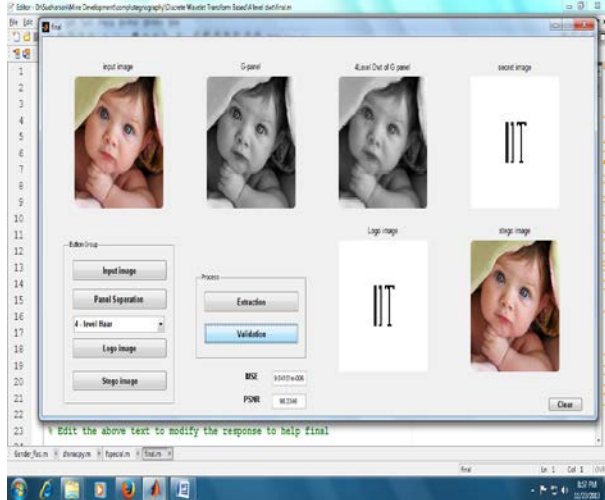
Editor - D:\Sudharsan\Mine Development\steganography\Discrete Wavelet Transform Based\4level dwt\final.m

File Edit

final

input image

G-panel

4Level Dwt of G-panel

secret image

IIT

Button Group

Input Image

Panel Separation

4 - level Haar

Logo image

Stego image

Process

Extraction

Validation

Logo image

IIT

stego image

MSE

9.0493e-006

PSNR

98.3346

Clear

1
2
3
4
5
6
7
8
9
10
11
12
13
14
15
16
17
18
19
20
21
22
23

% Edit the above text to modify the response to help final

Gender_Rec.m × dhruvacopy.m × fspecial.m × final.m ×

final

Ln 1 Col 1 OVR

8:57 PM
12/23/2013